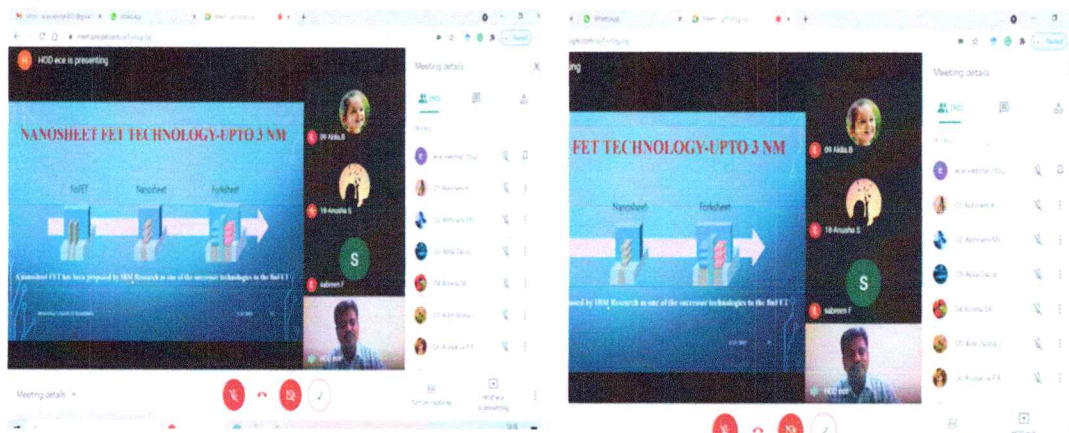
HOD ece is presenting

NANOSHEET FET TECHNOLOGY-UPTO 3 NM

FinFET

Nanosheet

Forksheet

A nanosheet FET has been proposed by IBM Research as one of the successor technologies to the finFET

Meeting details

09 Akila.B

18 Anusha S

S

sabreen F

HOD ece

Meeting details

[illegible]

ing

FET TECHNOLOGY-UPTO 3 NM

Nanosheet

Forksheet

posed by IBM Research as one of the successor technologies to the finFET

Meeting details

09 Akila.B

18 Anusha S

S

sabreen F